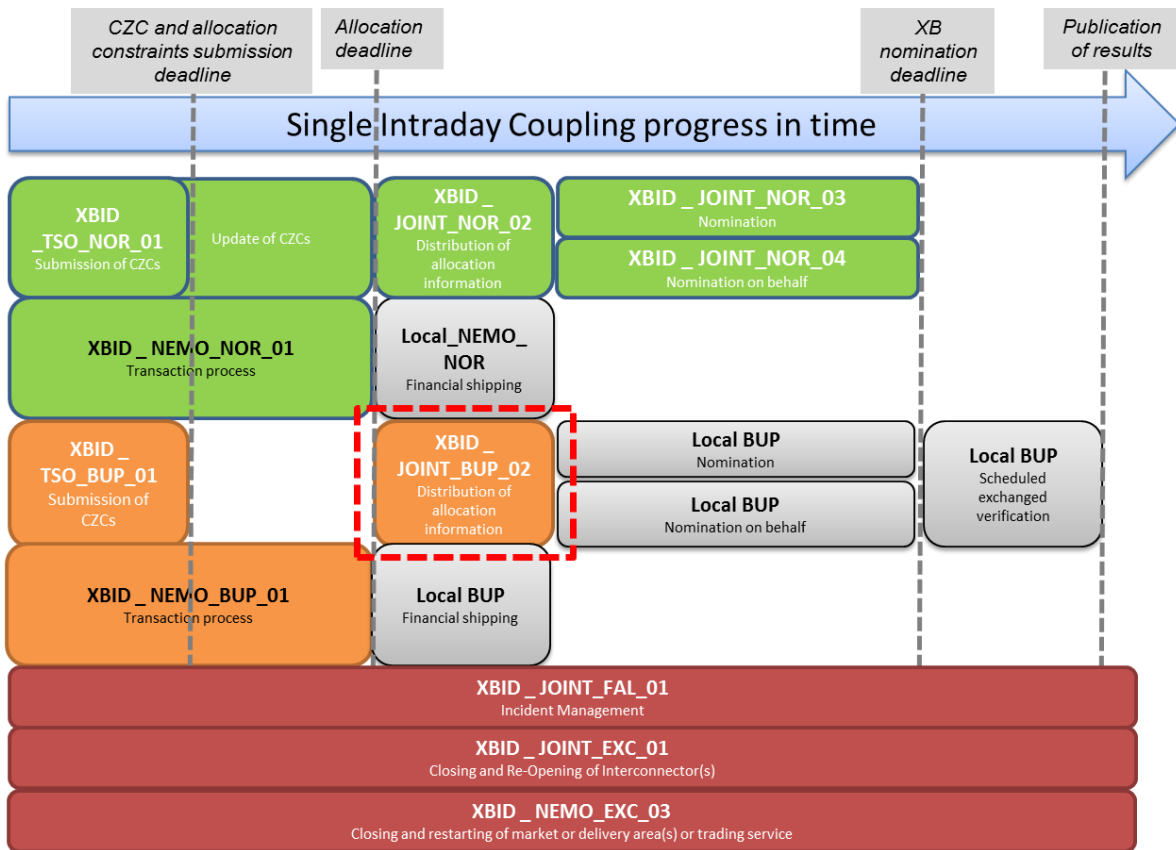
CZC and allocation constraints submission deadline

Allocation deadline

XB nomination deadline

Publication of results

Single Intraday Coupling progress in time

XBID _TSO_NOR_01
Submission of CZCs

Update of CZCs

XBID _ JOINT_NOR_02
Distribution of allocation information

XBID _ JOINT_NOR_03
Nomination

XBID _ JOINT_NOR_04
Nomination on behalf

XBID _ NEMO_NOR_01
Transaction process

Local_NEMO_ NOR
Financial shipping

XBID _ TSO_BUP_01
Submission of CZCs

XBID _ JOINT_BUP_02
Distribution of allocation information

Local BUP
Nomination

Local BUP
Nomination on behalf

Local BUP
Scheduled exchanged verification

XBID _ NEMO_BUP_01
Transaction process

Local BUP
Financial shipping

XBID _ JOINT_FAL_01
Incident Management

XBID _ JOINT_EXC_01
Closing and Re-Opening of Interconnector(s)

XBID _ NEMO_EXC_03
Closing and restarting of market or delivery area(s) or trading service